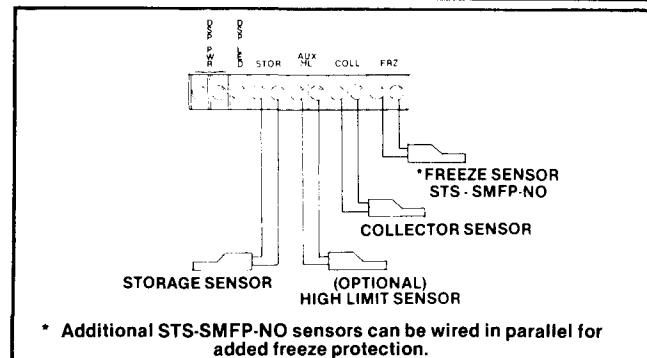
D
S
P
P
W
R

D
S
P
L
E
D

STOR

AUX
HL

COLL

FRZ

*FREEZE SENSOR
STS-SMFP-NO

COLLECTOR SENSOR

STORAGE SENSOR

(OPTIONAL)
HIGH LIMIT SENSOR

* Additional STS-SMFP-NO sensors can be wired in parallel for added freeze protection.